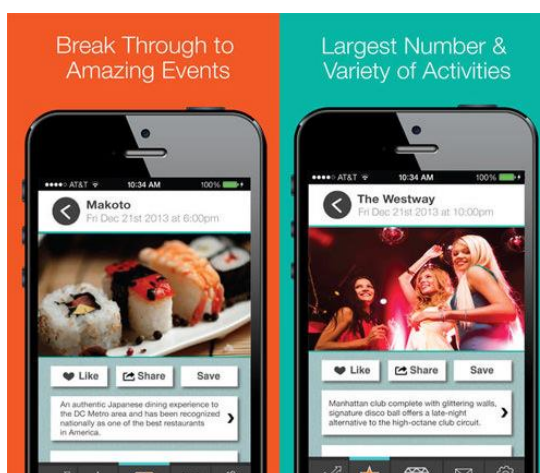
Break Through to Amazing Events

●●●●○ AT&T 10:34 AM 100%

Makoto
Fri Dec 21st 2013 at 6:00pm

Like
Share
Save

An authentic Japanese dining experience to the DC Metro area and has been recognized nationally as one of the best restaurants in America.

Largest Number & Variety of Activities

●●●●○ AT&T 10:34 AM 100%

The Westway
Fri Dec 21st 2013 at 10:00pm

Like
Share
Save

Manhattan club complete with glittering walls, signature disco ball offers a late-night alternative to the high-octane club circuit.